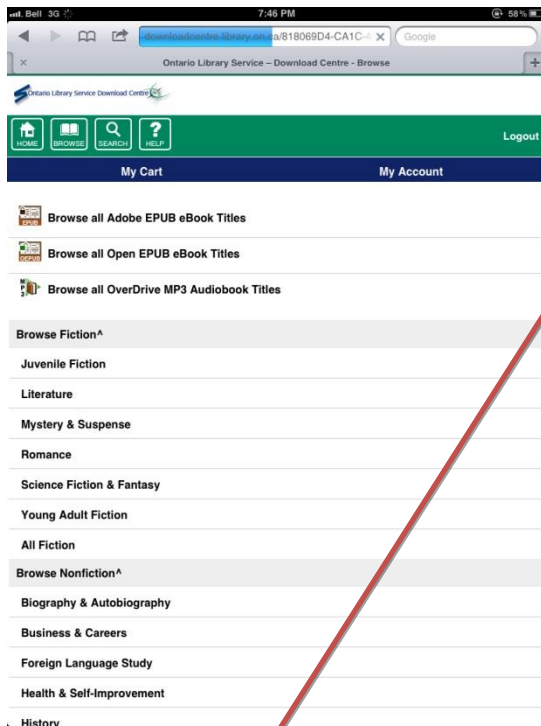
Bell 3G 7:46 PM 58%
downloadcentre.library.on.ca/818069D4-CA1C-
Google
Ontario Library Service – Download Centre - Browse
Ontario Library Service Download Centre
HOME BROWSE SEARCH HELP
Logout
My Cart
My Account
EPUB Browse all Adobe EPUB eBook Titles
OEPUB Browse all Open EPUB eBook Titles
MP3 Browse all OverDrive MP3 Audiobook Titles
Browse Fiction^
Juvenile Fiction
Literature
Mystery & Suspense
Romance
Science Fiction & Fantasy
Young Adult Fiction
All Fiction
Browse Nonfiction^
Biography & Autobiography
Business & Careers
Foreign Language Study
Health & Self-Improvement
History